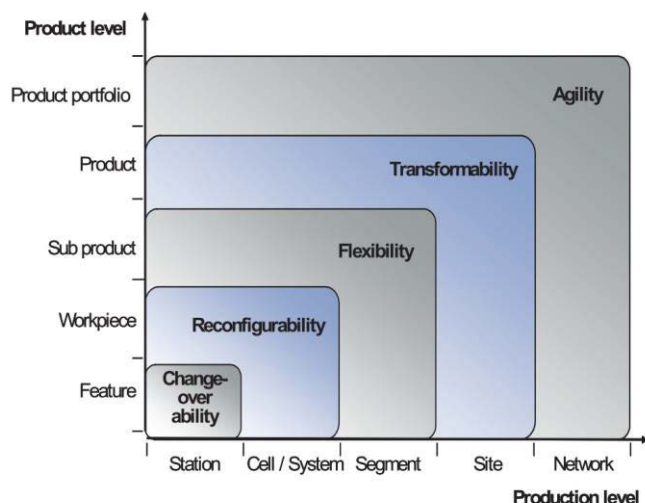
Product level

Product portfolio

Product

Sub product

Workpiece

Feature

Agility

Transformability

Flexibility

Reconfigurability

Change-over ability

Station

Cell / System

Segment

Site

Network

Production level